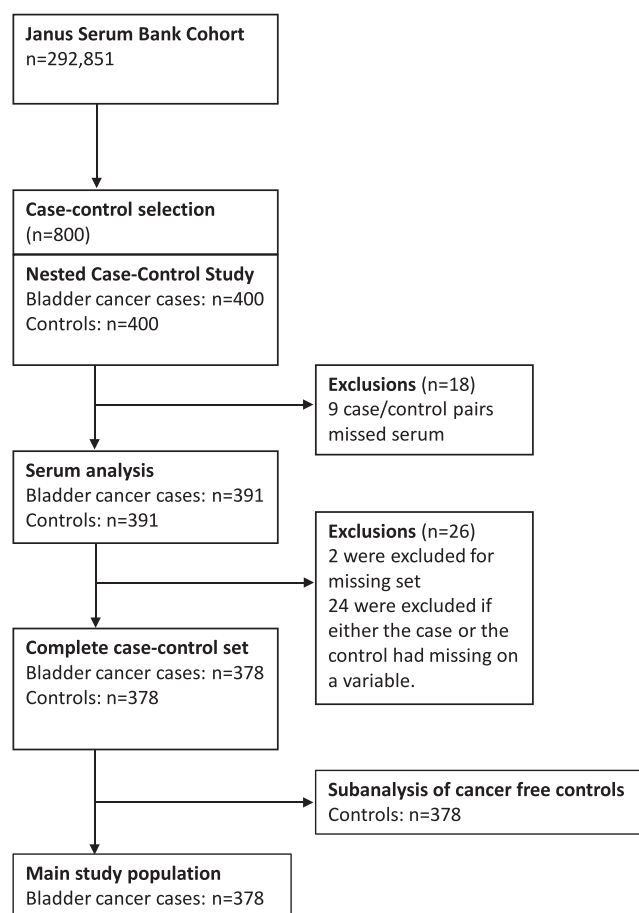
**Janus Serum Bank Cohort**
n=292,851

**Case-control selection**
(n=800)

**Nested Case-Control Study**
Bladder cancer cases: n=400
Controls: n=400

**Exclusions** (n=18)
9 case/control pairs missed serum

**Serum analysis**
Bladder cancer cases: n=391
Controls: n=391

**Exclusions** (n=26)
2 were excluded for missing set
24 were excluded if either the case or the control had missing on a variable.

**Complete case-control set**
Bladder cancer cases: n=378
Controls: n=378

**Subanalysis of cancer free controls**
Controls: n=378

**Main study population**
Bladder cancer cases: n=378